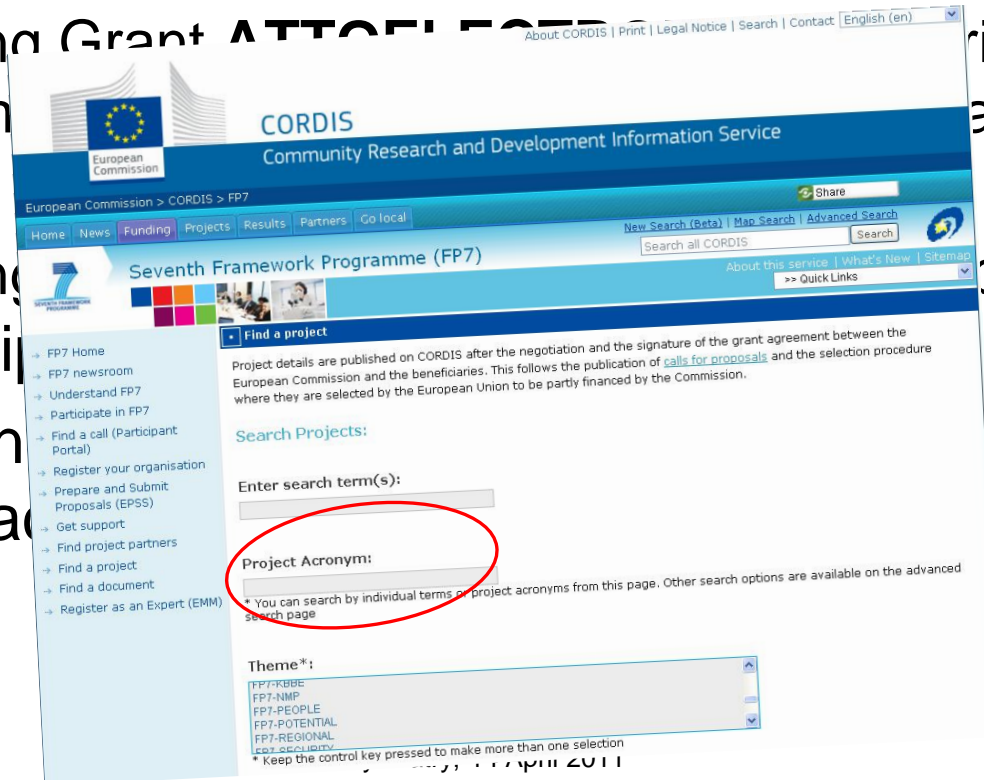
ng Grant ATTOELECTRO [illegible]

About CORDIS | Print | Legal Notice | Search | Contact English (en)

European Commission

CORDIS
Community Research and Development Information Service

European Commission > CORDIS > FP7

Share

Home News Funding Projects Results Partners Go local

New Search (Beta) | Map Search | Advanced Search

Search all CORDIS Search

Seventh Framework Programme (FP7)

SEVENTH FRAMEWORK PROGRAMME

About this service | What's New | Sitemap
>> Quick Links

Find a project

FP7 Home
FP7 newsroom
Understand FP7
Participate in FP7
Find a call (Participant Portal)
Register your organisation
Prepare and Submit Proposals (EPSS)
Get support
Find project partners
Find a project
Find a document
Register as an Expert (EMM)

Project details are published on CORDIS after the negotiation and the signature of the grant agreement between the European Commission and the beneficiaries. This follows the publication of calls for proposals and the selection procedure where they are selected by the European Union to be partly financed by the Commission.

Search Projects:

Enter search term(s):

Project Acronym:

* You can search by individual terms or project acronyms from this page. Other search options are available on the advanced search page

Theme*:
FP7-KBBE
FP7-NMP
FP7-PEOPLE
FP7-POTENTIAL
FP7-REGIONAL
FP7-SECURITY

* Keep the control key pressed to make more than one selection

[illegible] y, 11 April 2011